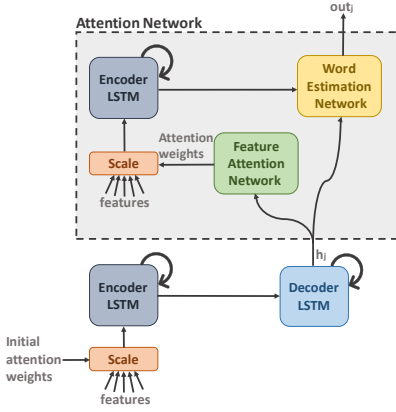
Attention Network

out$_j$

Encoder LSTM

Word Estimation Network

Attention weights

Feature Attention Network

Scale

features

h$_j$

Encoder LSTM

Decoder LSTM

Initial attention weights

Scale

features